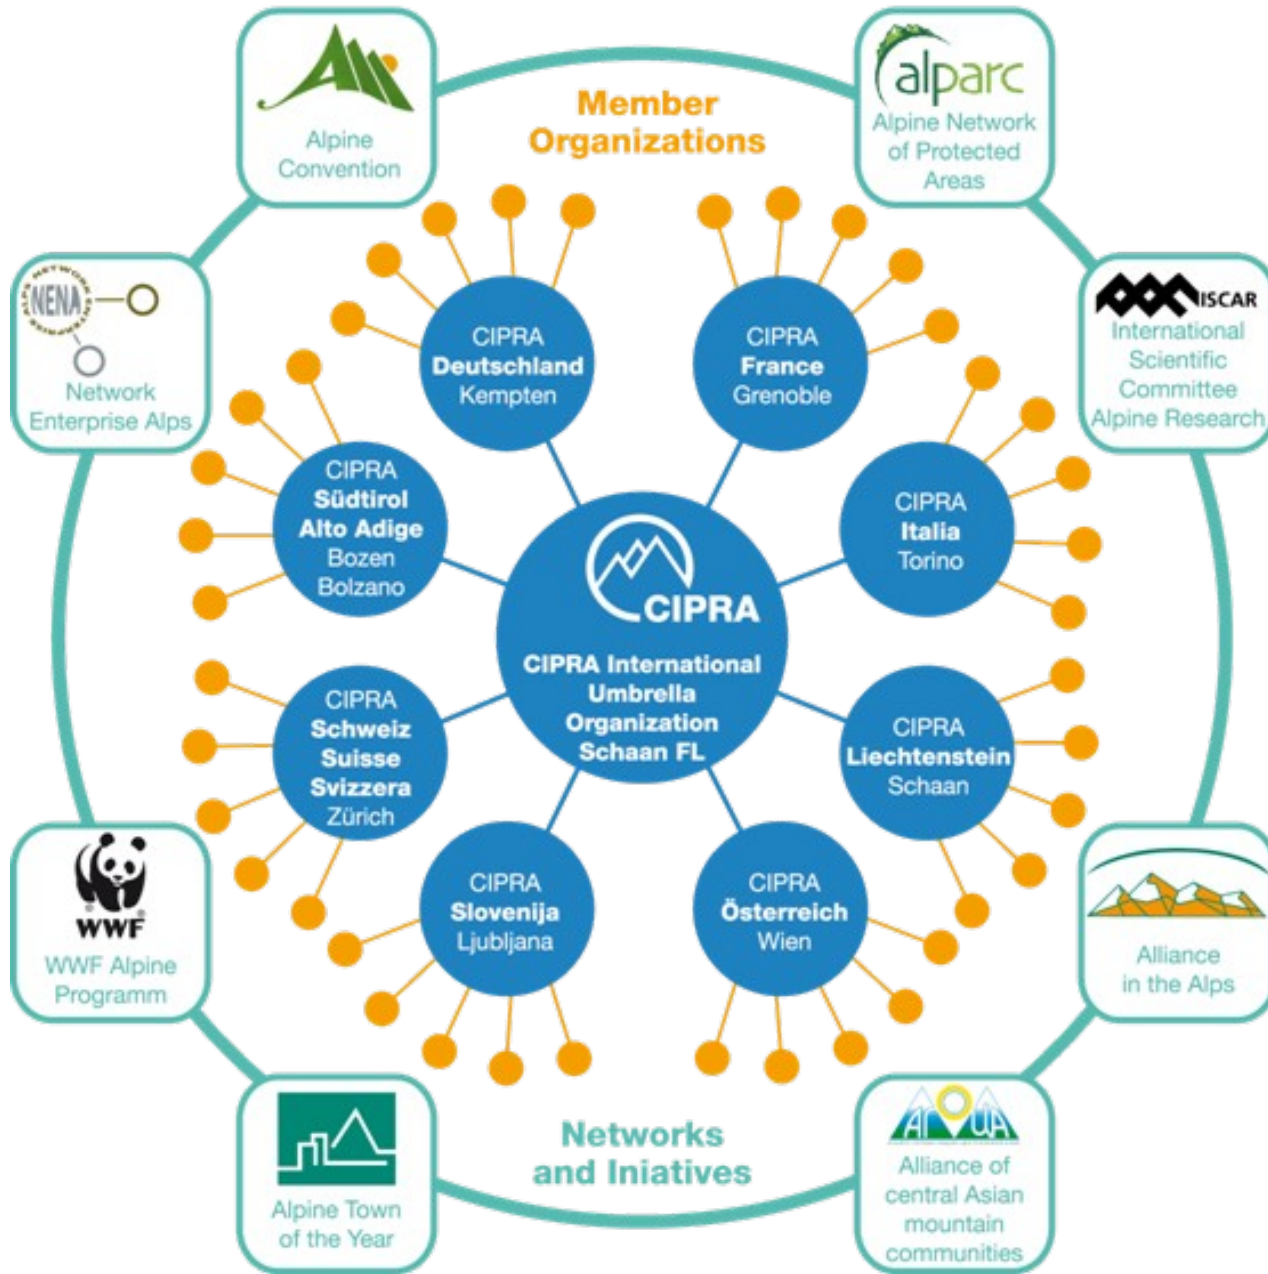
Alpine Convention

Member Organizations

alparc
Alpine Network of Protected Areas

NENA
ALPS NETWORK ENTERPRISE
Network Enterprise Alps

ISCAR
International Scientific Committee Alpine Research

CIPRA Deutschland Kempten

CIPRA France Grenoble

CIPRA Südtirol Alto Adige Bozen Bolzano

CIPRA Italia Torino

CIPRA
CIPRA International Umbrella Organization Schaan FL

CIPRA Schweiz Suisse Svizzera Zürich

CIPRA Liechtenstein Schaan

CIPRA Slovenija Ljubljana

CIPRA Österreich Wien

WWF
WWF Alpine Programm

Alliance in the Alps

Alpine Town of the Year

Networks and Iniatives

AcAUA
Alliance of central Asian mountain communities